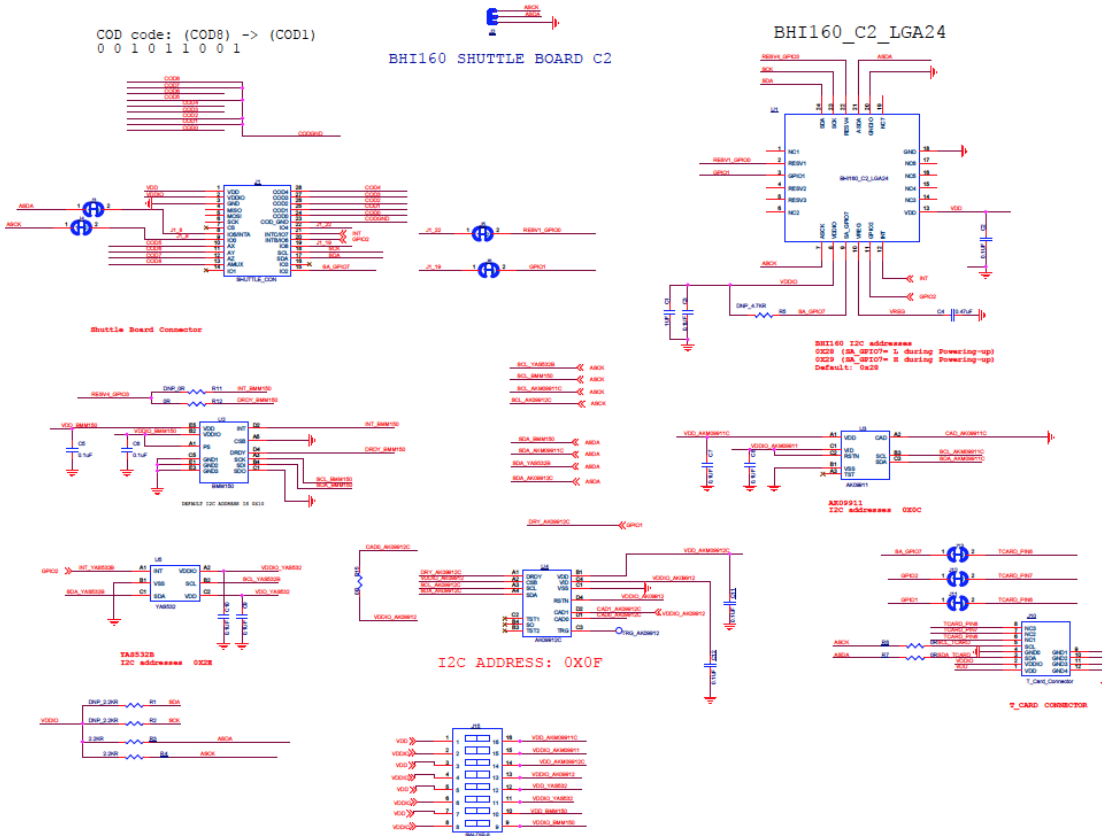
COD code: (COD8) -> (COD1)
0 0 1 0 1 1 0 0 1

BHI160 SHUTTLE BOARD C2

BHI160_C2_LGA24

Shuttle Board Connector

BHI160 I2C addresses
0X28 (SA_GPIO7= L during Powering-up)
0X29 (SA_GPIO7= H during Powering-up)
Default: 0x28

AK09911
I2C addresses 0X0C

YAS532B
I2C addresses 0X2E

I2C ADDRESS: 0X0F

T_CARD CONNECTOR

DEFAULT I2C ADDRESS IS 0X10

BMM150

AK09911

YAS532

AK09912C

BHI160_C2_LGA24

SHUTTLE_CON

T_Card_Connector